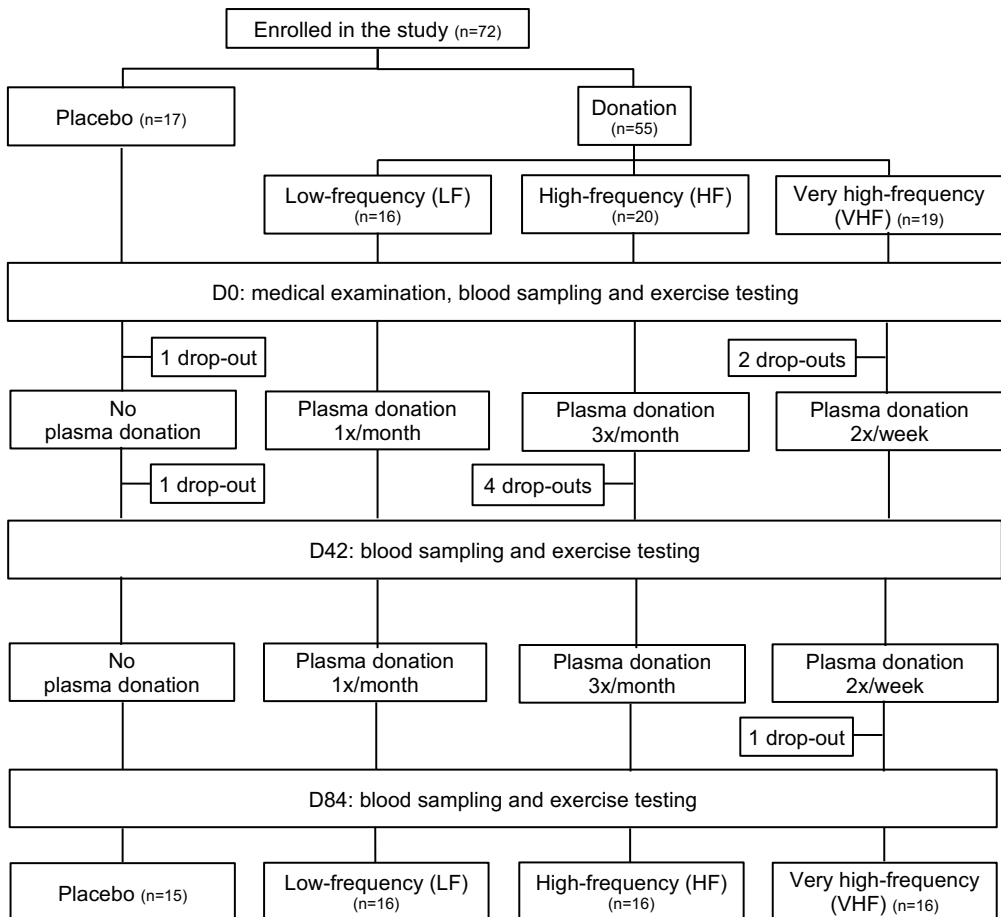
Enrolled in the study (n=72)

Placebo (n=17)

Donation (n=55)

Low-frequency (LF) (n=16)

High-frequency (HF) (n=20)

Very high-frequency (VHF) (n=19)

D0: medical examination, blood sampling and exercise testing

1 drop-out

2 drop-outs

No plasma donation

Plasma donation 1x/month

Plasma donation 3x/month

Plasma donation 2x/week

1 drop-out

4 drop-outs

D42: blood sampling and exercise testing

No plasma donation

Plasma donation 1x/month

Plasma donation 3x/month

Plasma donation 2x/week

1 drop-out

D84: blood sampling and exercise testing

Placebo (n=15)

Low-frequency (LF) (n=16)

High-frequency (HF) (n=16)

Very high-frequency (VHF) (n=16)